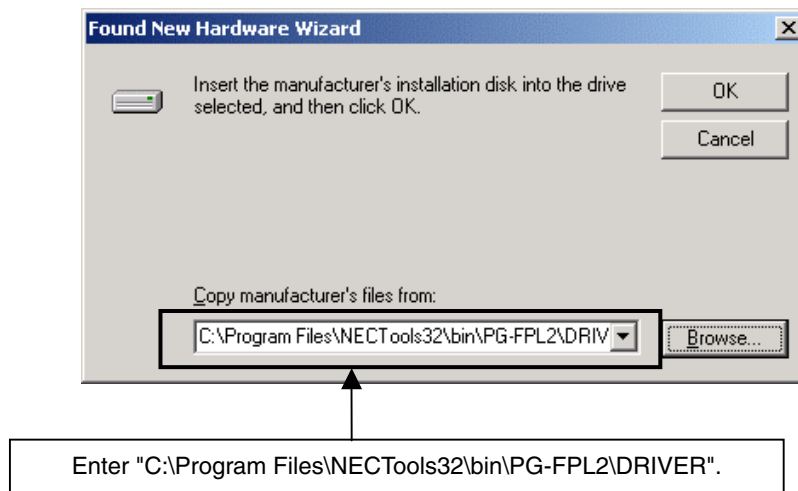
Found New Hardware Wizard

Insert the manufacturer's installation disk into the drive selected, and then click OK.

OK

Cancel

Copy manufacturer's files from:

C:\Program Files\NECTools32\bin\PG-FPL2\DRIV

Browse...

Enter "C:\Program Files\NECTools32\bin\PG-FPL2\DRIVER".